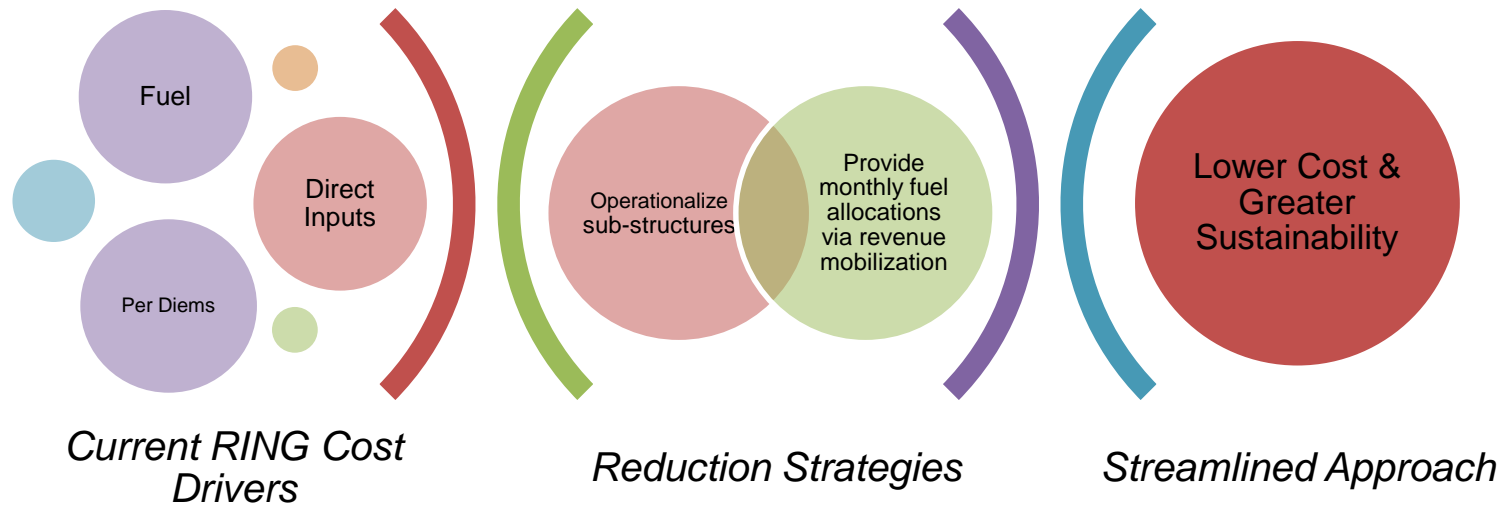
Fuel

Direct Inputs

Per Diems

Current RING Cost Drivers

Operationalize sub-structures

Provide monthly fuel allocations via revenue mobilization

Reduction Strategies

Lower Cost & Greater Sustainability

Streamlined Approach